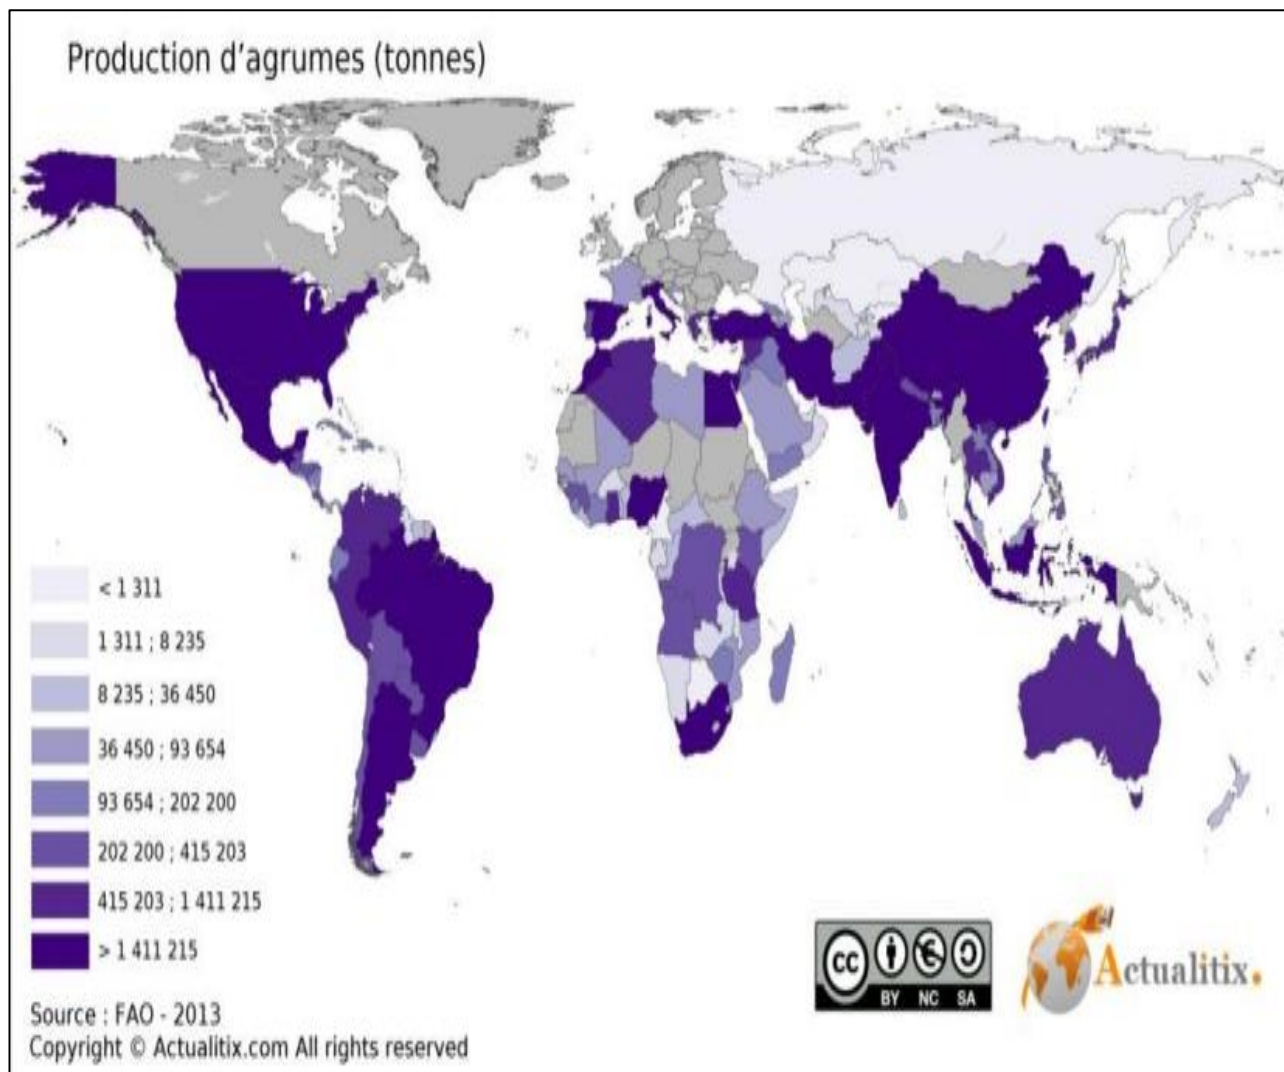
Production d'agrumes (tonnes)

< 1 311
1 311 ; 8 235
8 235 ; 36 450
36 450 ; 93 654
93 654 ; 202 200
202 200 ; 415 203
415 203 ; 1 411 215
> 1 411 215

Source : FAO - 2013
Copyright © Actualitix.com All rights reserved

cc BY NC SA

Actualitix.